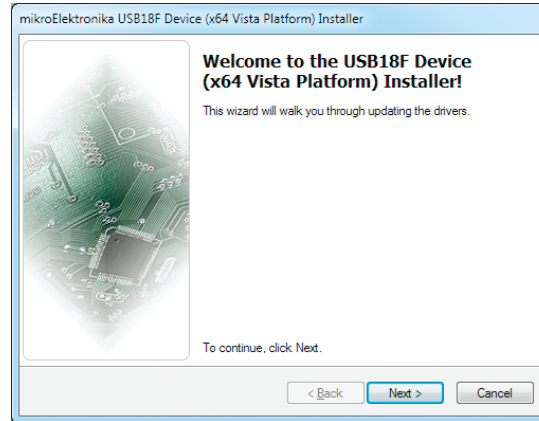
mikroElektronika USB18F Device (x64 Vista Platform) Installer

Welcome to the USB18F Device (x64 Vista Platform) Installer!

This wizard will walk you through updating the drivers.

To continue, click Next.

< Back

Next >

Cancel